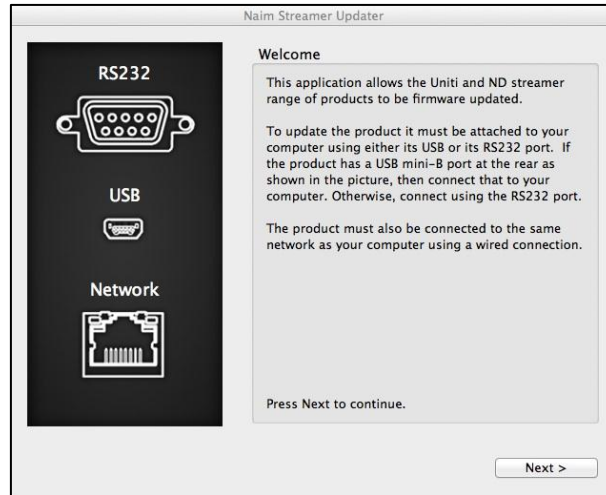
Naim Streamer Updater

RS232

USB

Network

Welcome

This application allows the Uniti and ND streamer range of products to be firmware updated.

To update the product it must be attached to your computer using either its USB or its RS232 port. If the product has a USB mini-B port at the rear as shown in the picture, then connect that to your computer. Otherwise, connect using the RS232 port.

The product must also be connected to the same network as your computer using a wired connection.

Press Next to continue.

Next >